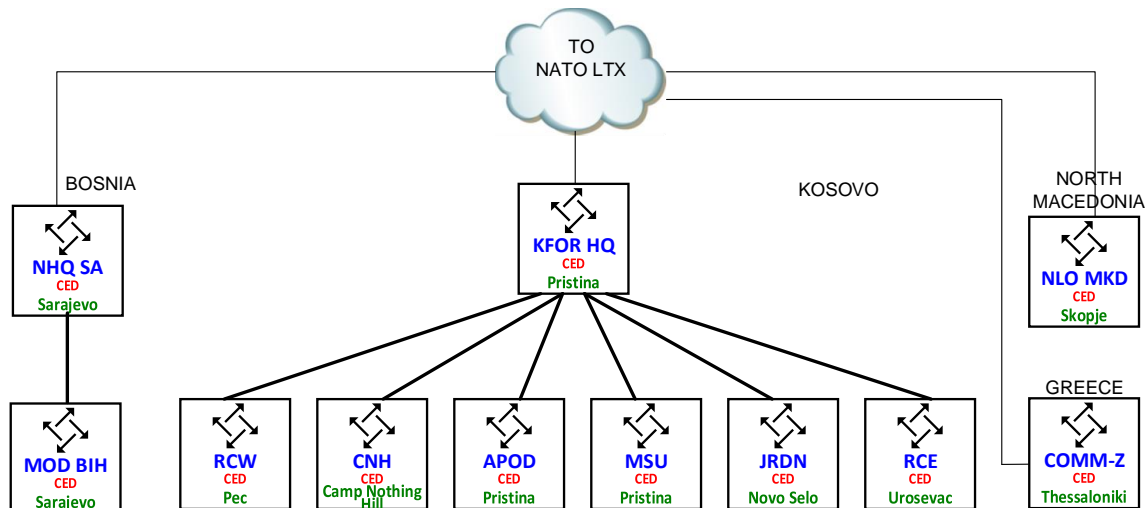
TO NATO LTX

BOSNIA

NHQ SA
CED
Sarajevo

MOD BIH
CED
Sarajevo

KOSOVO

KFOR HQ
CED
Pristina

RCW
CED
Pec

CNH
CED
Camp Nothing Hill

APOD
CED
Pristina

MSU
CED
Pristina

JRDN
CED
Novo Selo

RCE
CED
Urosevac

NORTH MACEDONIA

NLO MKD
CED
Skopje

GREECE

COMM-Z
CED
Thessaloniki